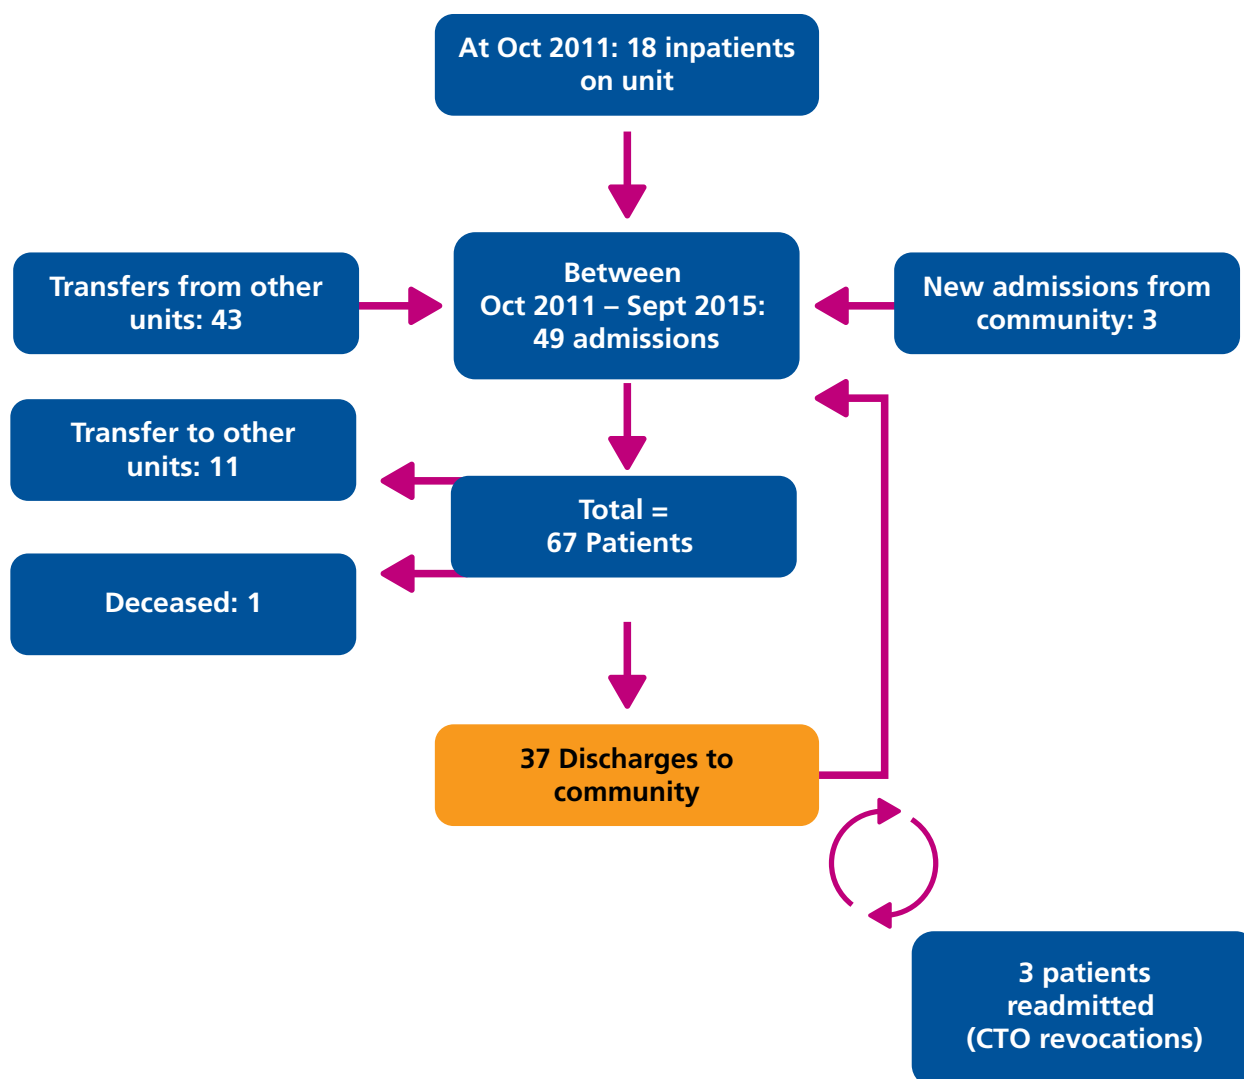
At Oct 2011: 18 inpatients on unit

Transfers from other units: 43

Between Oct 2011 – Sept 2015: 49 admissions

New admissions from community: 3

Transfer to other units: 11

Total = 67 Patients

Deceased: 1

37 Discharges to community

3 patients readmitted (CTO revocations)